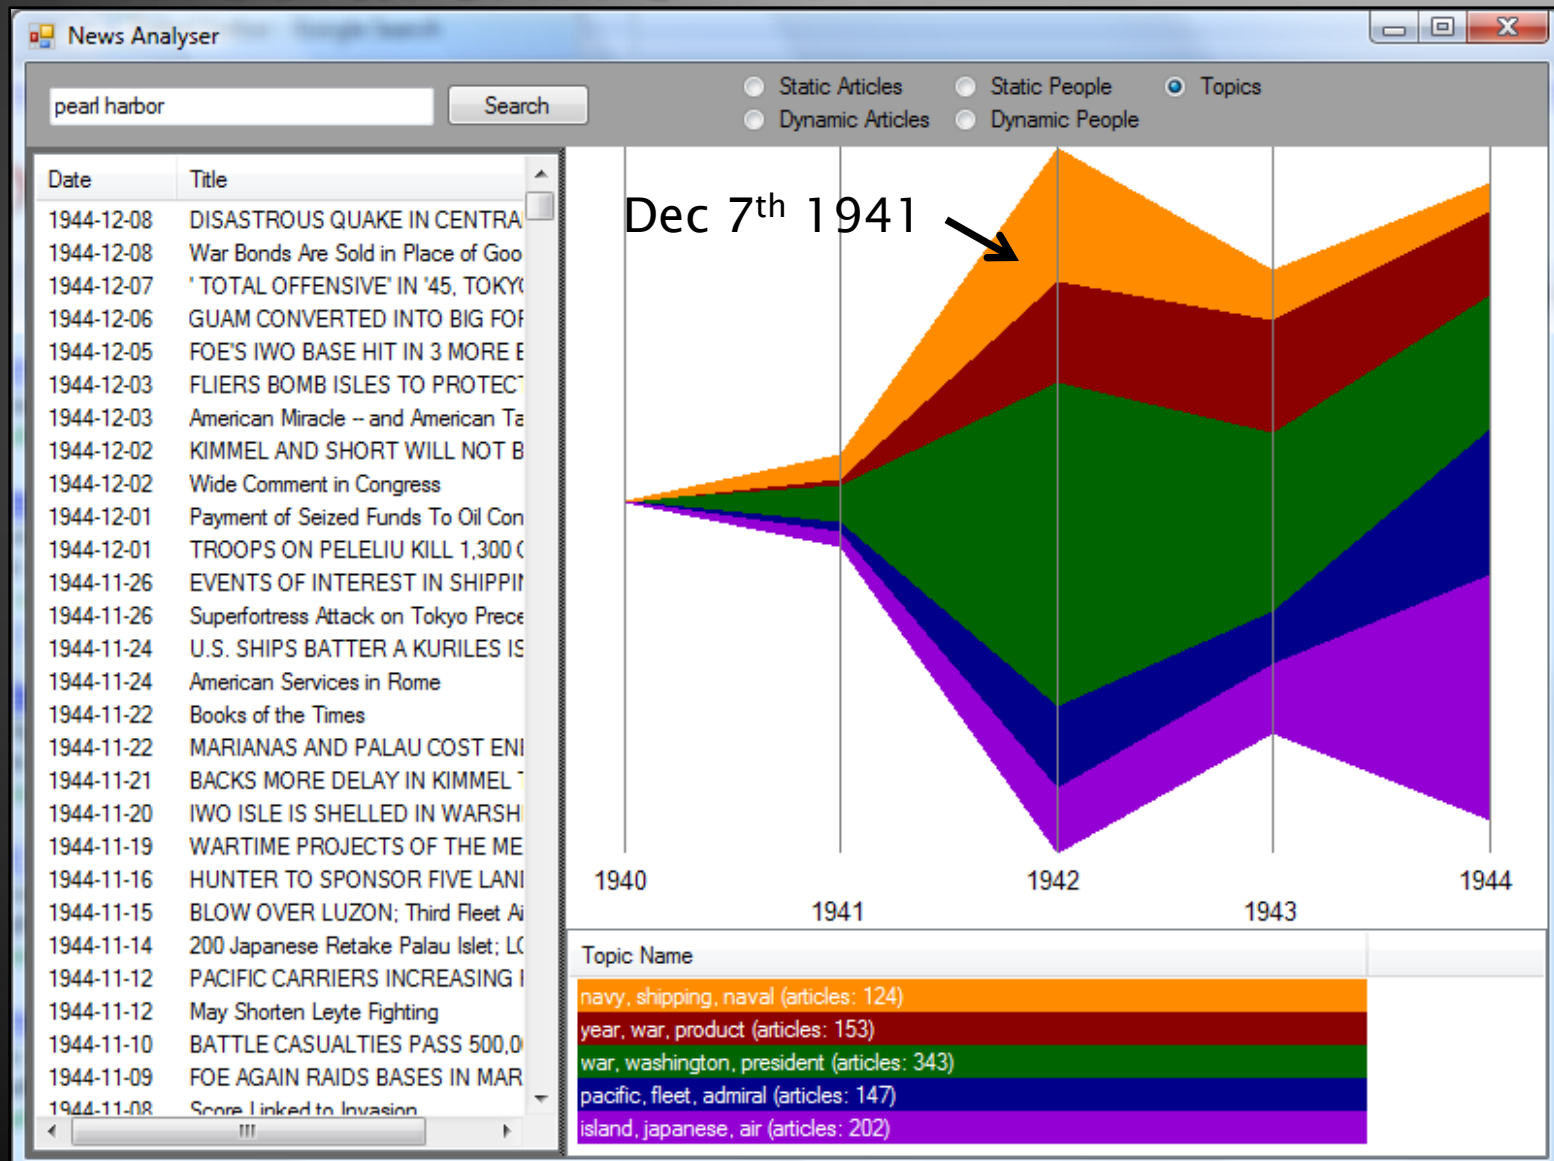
News Analyser

pearl harbor

Search

Static Articles
Dynamic Articles
Static People
Dynamic People
Topics

| Date | Title |
|---|---|
| 1944-12-08 | DISASTROUS QUAKE IN CENTRA |
| 1944-12-08 | War Bonds Are Sold in Place of Goo |
| 1944-12-07 | ' TOTAL OFFENSIVE' IN '45, TOKY |
| 1944-12-06 | GUAM CONVERTED INTO BIG FOI |
| 1944-12-05 | FOE'S IWO BASE HIT IN 3 MORE |
| 1944-12-03 | FLIERS BOMB ISLES TO PROTECT |
| 1944-12-03 | American Miracle -- and American Ta |
| 1944-12-02 | KIMMEL AND SHORT WILL NOT B |
| 1944-12-02 | Wide Comment in Congress |
| 1944-12-01 | Payment of Seized Funds To Oil Con |
| 1944-12-01 | TROOPS ON PELELIU KILL 1,300 |
| 1944-11-26 | EVENTS OF INTEREST IN SHIPPI |
| 1944-11-26 | Superfortress Attack on Tokyo Prece |
| 1944-11-24 | U.S. SHIPS BATTER A KURILES IS |
| 1944-11-24 | American Services in Rome |
| 1944-11-22 | Books of the Times |
| 1944-11-22 | MARIANAS AND PALAU COST ENI |
| 1944-11-21 | BACKS MORE DELAY IN KIMMEL |
| 1944-11-20 | IWO ISLE IS SHELLED IN WARSH |
| 1944-11-19 | WARTIME PROJECTS OF THE ME |
| 1944-11-16 | HUNTER TO SPONSOR FIVE LANI |
| 1944-11-15 | BLOW OVER LUZON; Third Fleet Ai |
| 1944-11-14 | 200 Japanese Retake Palau Islet; L |
| 1944-11-12 | PACIFIC CARRIERS INCREASING |
| 1944-11-12 | May Shorten Leyte Fighting |
| 1944-11-10 | BATTLE CASUALTIES PASS 500,0 |
| 1944-11-09 | FOE AGAIN RAIDS BASES IN MAR |
| 1944-11-08 | Score Linked to Invasion |

III

Dec 7$^{th}$ 1941

1940
1941
1942
1943
1944

Topic Name
navy, shipping, naval (articles: 124)
year, war, product (articles: 153)
war, washington, president (articles: 343)
pacific, fleet, admiral (articles: 147)
island, japanese, air (articles: 202)